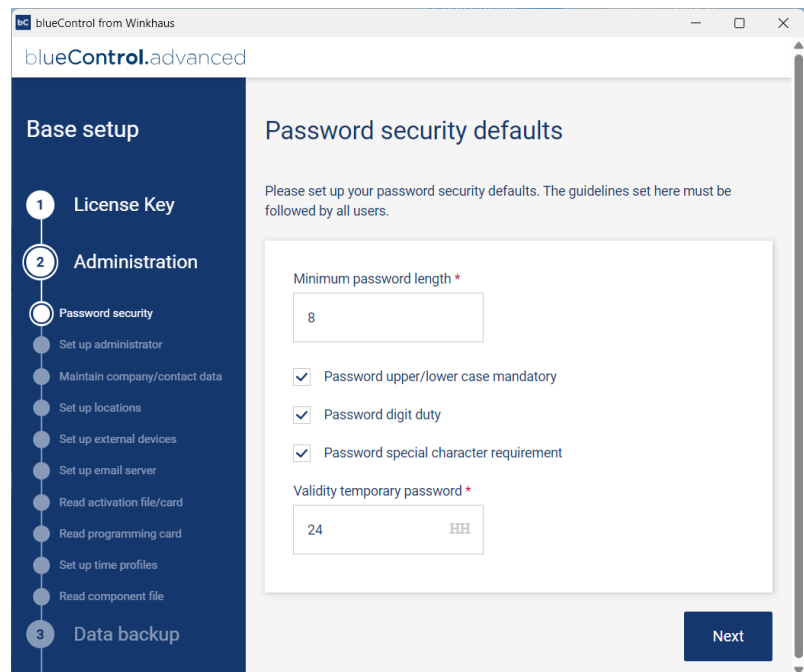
bC blueControl from Winkhaus

blueControl.advanced

Base setup

1 License Key

2 Administration

Password security
Set up administrator
Maintain company/contact data
Set up locations
Set up external devices
Set up email server
Read activation file/card
Read programming card
Set up time profiles
Read component file

3 Data backup

Password security defaults

Please set up your password security defaults. The guidelines set here must be followed by all users.

Minimum password length *

8

Password upper/lower case mandatory

Password digit duty

Password special character requirement

Validity temporary password *

24 HH

Next